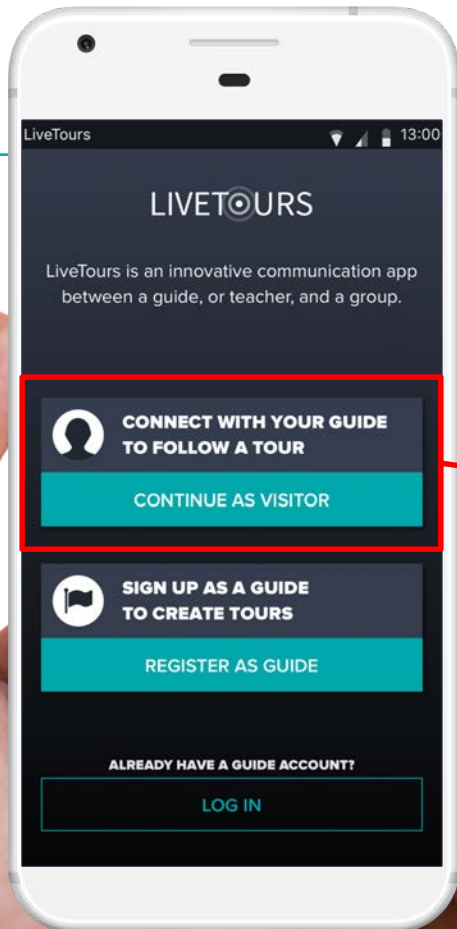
LiveTours 13:00

LIVETOURS

LiveTours is an innovative communication app between a guide, or teacher, and a group.

CONNECT WITH YOUR GUIDE TO FOLLOW A TOUR

CONTINUE AS VISITOR

SIGN UP AS A GUIDE TO CREATE TOURS

REGISTER AS GUIDE

ALREADY HAVE A GUIDE ACCOUNT?

LOG IN